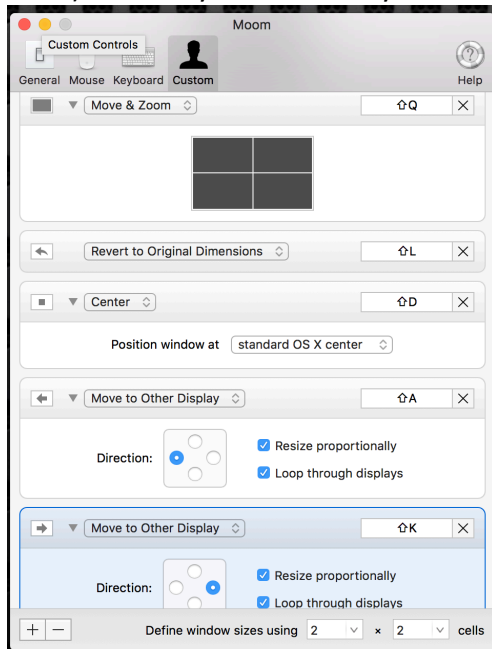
Moom

Custom Controls

General Mouse Keyboard Custom

Help

Move & Zoom

⇧Q

Revert to Original Dimensions

⇧L

Center

⇧D

Position window at standard OS X center

Move to Other Display

⇧A

Direction:

Resize proportionally

Loop through displays

Move to Other Display

⇧K

Direction:

Resize proportionally

Loop through displays

+ −

Define window sizes using 2 × 2 cells